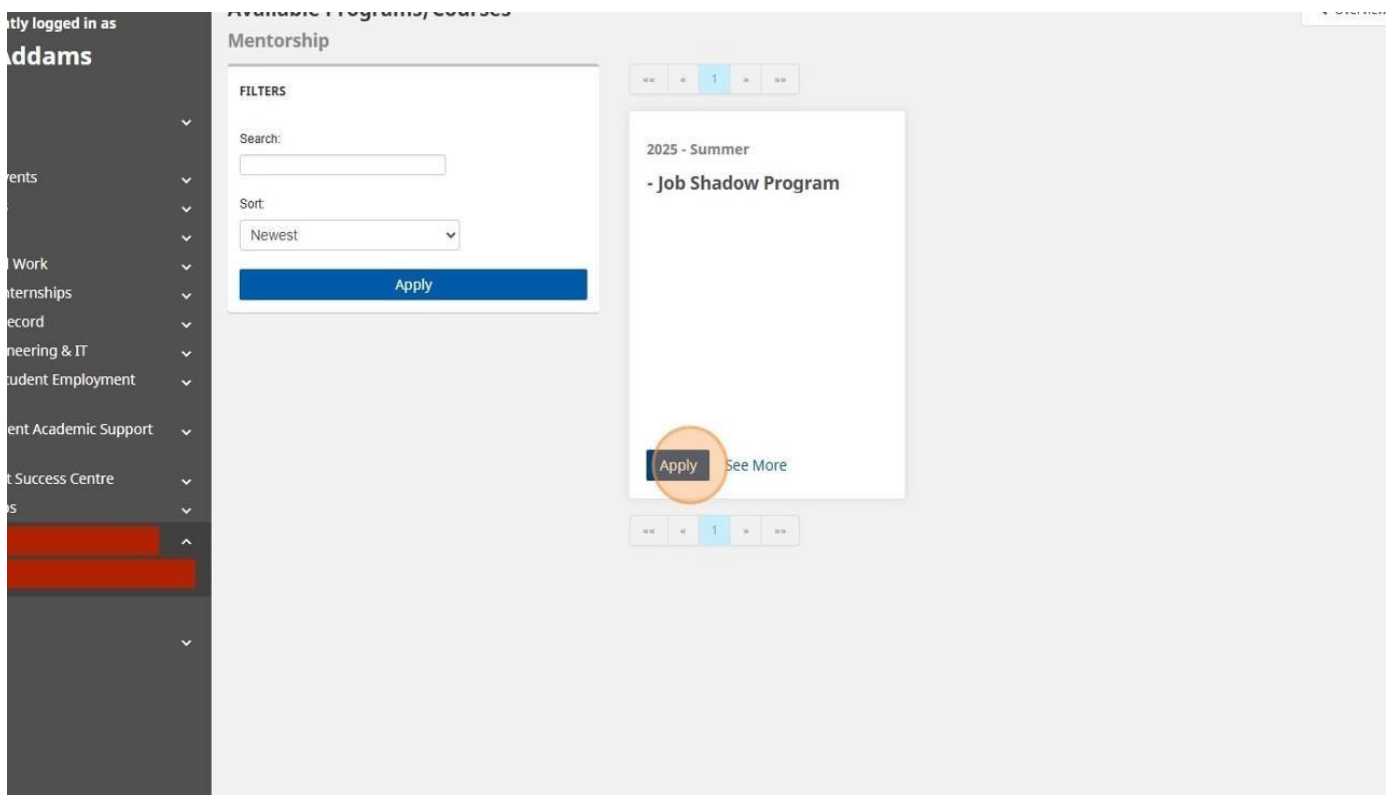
ntly logged in as
ddams

vents
s

l Work
nternships
ecord
neering & IT
tudent Employment

ent Academic Support

t Success Centre
ps

Available Programs/Courses
Mentorship

FILTERS

Search:

Sort:
Newest

Apply

«« « 1 » »»

2025 - Summer
- Job Shadow Program

Apply See More

«« « 1 » »»

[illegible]